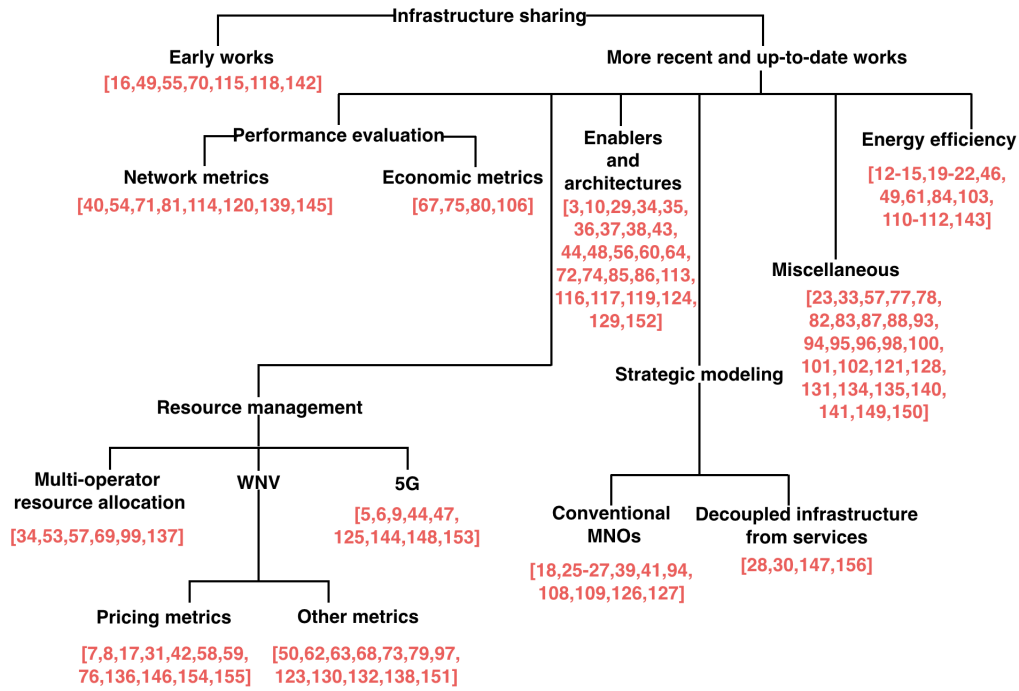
Infrastructure sharing

Early works
[16,49,55,70,115,118,142]

More recent and up-to-date works

Performance evaluation

Network metrics
[40,54,71,81,114,120,139,145]

Economic metrics
[67,75,80,106]

Enablers and architectures
[3,10,29,34,35,36,37,38,43,44,48,56,60,64,72,74,85,86,113,116,117,119,124,129,152]

Energy efficiency
[12-15,19-22,46,49,61,84,103,110-112,143]

Miscellaneous
[23,33,57,77,78,82,83,87,88,93,94,95,96,98,100,101,102,121,128,131,134,135,140,141,149,150]

Strategic modeling

Resource management

Multi-operator resource allocation
[34,53,57,69,99,137]

WNV

5G
[5,6,9,44,47,125,144,148,153]

Conventional MNOs
[18,25-27,39,41,94,108,109,126,127]

Decoupled infrastructure from services
[28,30,147,156]

Pricing metrics
[7,8,17,31,42,58,59,76,136,146,154,155]

Other metrics
[50,62,63,68,73,79,97,123,130,132,138,151]